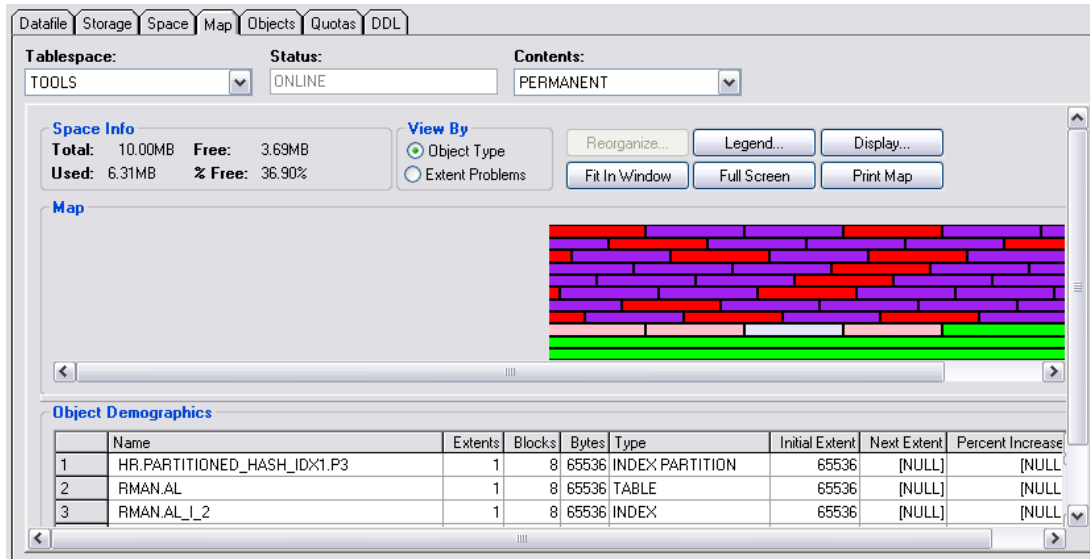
Datafile | Storage | Space | Map | Objects | Quotas | DDL

Tablespace: TOOLS
Status: ONLINE
Contents: PERMANENT

Space Info
Total: 10.00MB Free: 3.69MB
Used: 6.31MB % Free: 36.90%

View By
Object Type
Extent Problems

Reorganize...
Legend...
Display...
Fit In Window
Full Screen
Print Map

Map

Object Demographics

| | Name | Extents | Blocks | Bytes | Type | Initial Extent | Next Extent | Percent Increase |
|---|---|---|---|---|---|---|---|---|
| 1 | HR.PARTITIONED_HASH_IDX1.P3 | 1 | 8 | 65536 | INDEX PARTITION | 65536 | [NULL] | [NULL |
| 2 | RMAN.AL | 1 | 8 | 65536 | TABLE | 65536 | [NULL] | [NULL |
| 3 | RMAN.AL_I_2 | 1 | 8 | 65536 | INDEX | 65536 | [NULL] | [NULL |